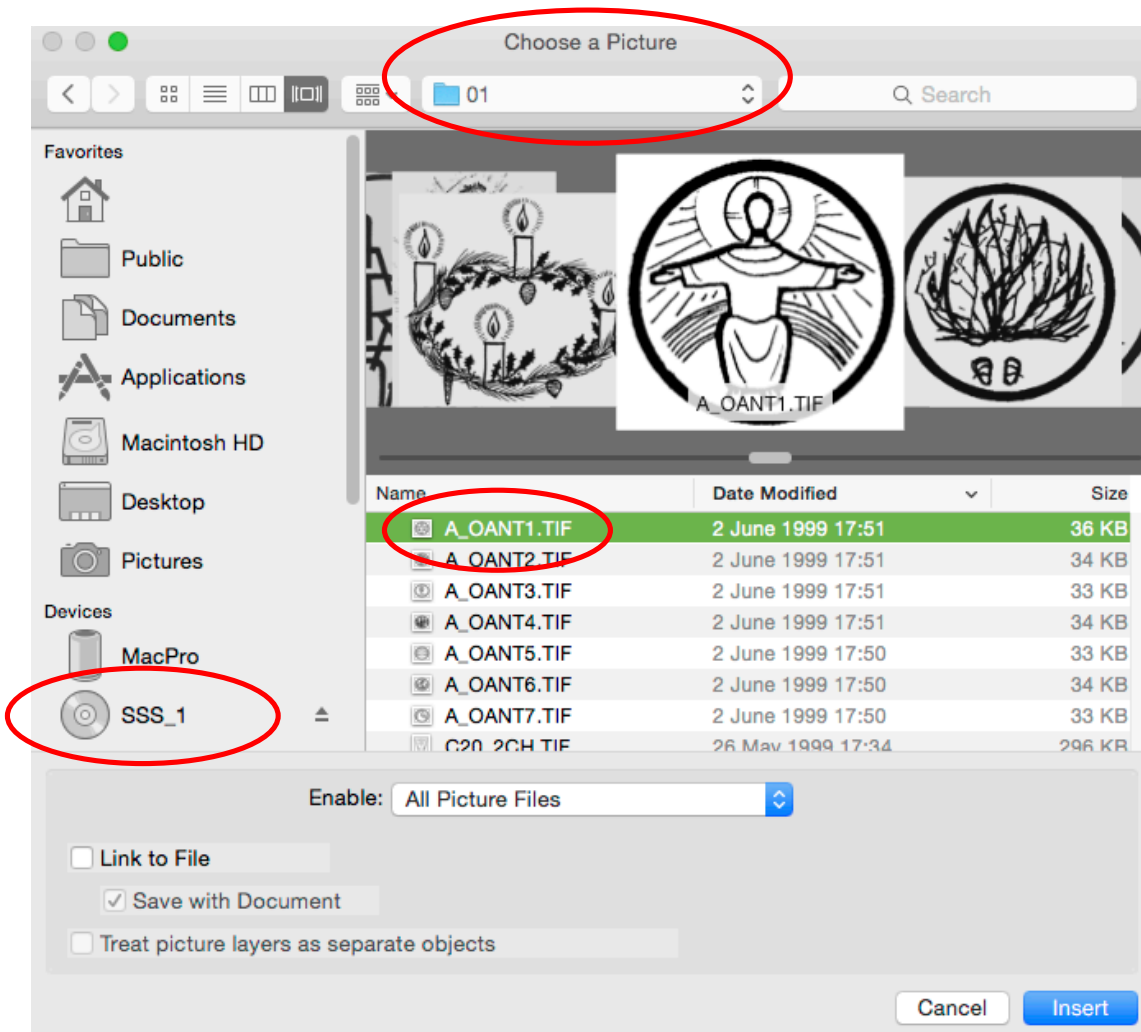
Choose a Picture

01

Search

Favorites

Public

Documents

Applications

Macintosh HD

Desktop

Pictures

Devices

MacPro

SSS_1

A_OANT1.TIF

| Name | Date Modified | Size |
|---|---|---|
| A_OANT1.TIF | 2 June 1999 17:51 | 36 KB |
| A_OANT2.TIF | 2 June 1999 17:51 | 34 KB |
| A_OANT3.TIF | 2 June 1999 17:51 | 33 KB |
| A_OANT4.TIF | 2 June 1999 17:51 | 34 KB |
| A_OANT5.TIF | 2 June 1999 17:50 | 33 KB |
| A_OANT6.TIF | 2 June 1999 17:50 | 34 KB |
| A_OANT7.TIF | 2 June 1999 17:50 | 33 KB |
| C20_2CH.TIF | 26 May 1999 17:34 | 296 KB |

Enable: All Picture Files

Link to File

Save with Document

Treat picture layers as separate objects

Cancel

Insert